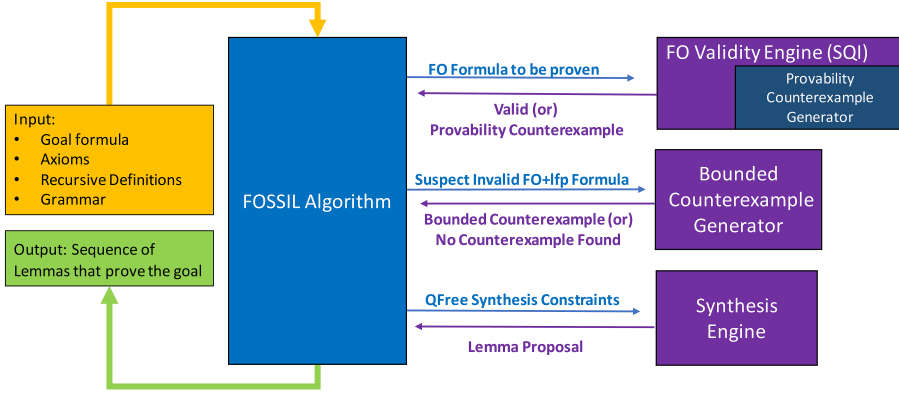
Input:
- Goal formula
- Axioms
- Recursive Definitions
- Grammar

Output: Sequence of Lemmas that prove the goal

FOSSIL Algorithm

FO Formula to be proven

Valid (or)
Provability Counterexample

FO Validity Engine (SQI)

Provability Counterexample Generator

Suspect Invalid FO+lfp Formula

Bounded Counterexample (or)
No Counterexample Found

Bounded Counterexample Generator

QFree Synthesis Constraints

Lemma Proposal

Synthesis Engine